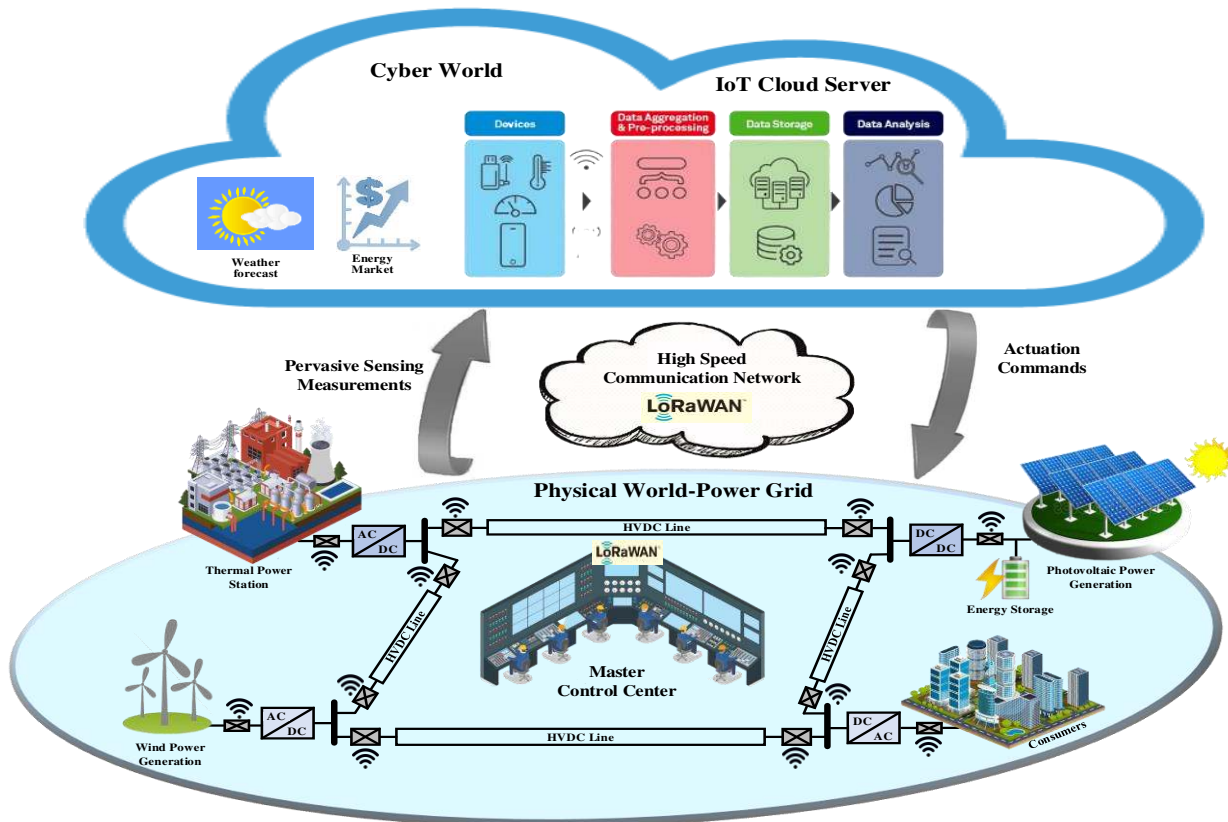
Cyber World

IoT Cloud Server

Devices

Data Aggregation & Pre-processing

Data Storage

Data Analysis

Weather forecast

Energy Market

Pervasive Sensing Measurements

High Speed Communication Network

LoRaWAN

Actuation Commands

Physical World-Power Grid

HVDC Line

AC DC

DC DC

LoRaWAN

Thermal Power Station

Photovoltaic Power Generation

Energy Storage

HVDC Line

HVDC Line

Master Control Center

AC DC

DC AC

HVDC Line

Wind Power Generation

Consumers